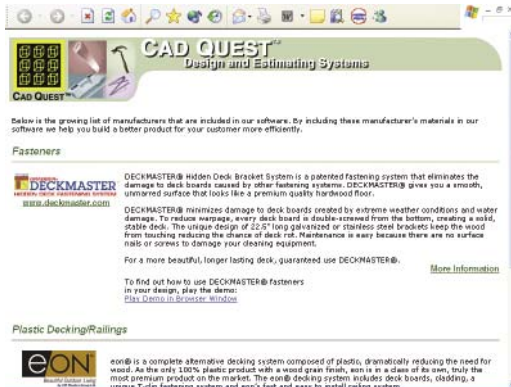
CAD QUEST™
Design and Estimating Systems

CAD QUEST™

Below is the growing list of manufacturers that are included in our software. By including these manufacturer's materials in our software we help you build a better product for your customer more efficiently.

Fasteners

DECKMASTER
HIDDEN DECK BRACKET SYSTEM
www.deckmaster.com

DECKMASTER® Hidden Deck Bracket System is a patented fastening system that eliminates the damage to deck boards caused by other fastening systems. DECKMASTER® gives you a smooth, unmarred surface that looks like a premium quality hardwood floor.

DECKMASTER® minimizes damage to deck boards created by extreme weather conditions and water damage. To reduce warpage, every deck board is double-screwed from the bottom, creating a solid, stable deck. The unique design of 22.5" long galvanized or stainless steel brackets keep the wood from touching reducing the chance of deck rot. Maintenance is easy because there are no surface nails or screws to damage your cleaning equipment.

For a more beautiful, longer lasting deck, guaranteed use DECKMASTER®.

More Information

To find out how to use DECKMASTER® fasteners in your design, play the demo:
Play Demo in Browser Window

Plastic Decking/Railings

eon
Beautiful Outdoor Living

eon® is a complete alternative decking system composed of plastic, dramatically reducing the need for wood. As the only 100% plastic product with a wood grain finish, eon is in a class of its own, truly the most premium product on the market. The eon® decking system includes deck boards, cladding, a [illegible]